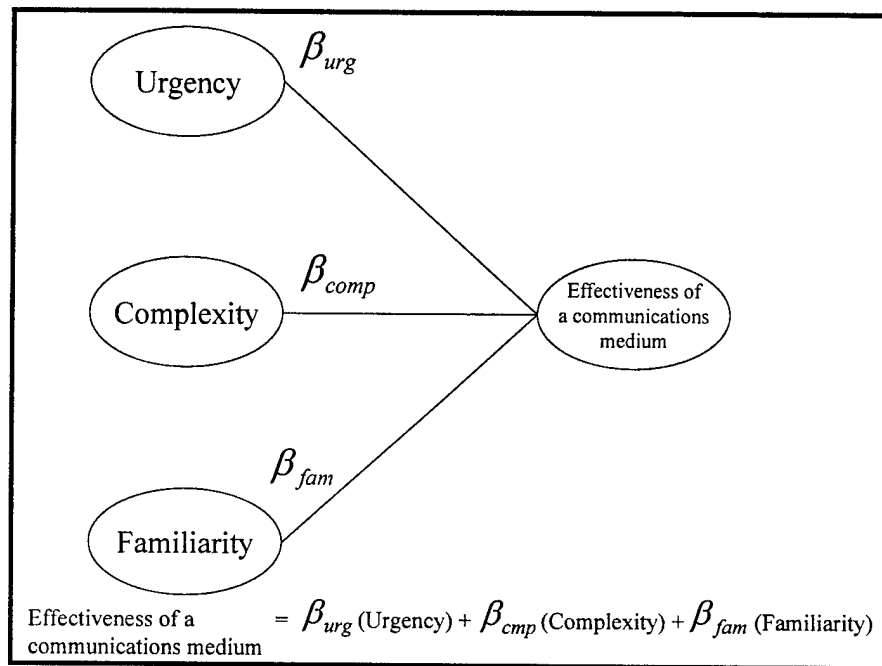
Urgency

$\beta_{urg}$

Complexity

$\beta_{comp}$

Effectiveness of a communications medium

$\beta_{fam}$

Familiarity

Effectiveness of a communications medium $= \beta_{urg}$ (Urgency) + $\beta_{cmp}$ (Complexity) + $\beta_{fam}$ (Familiarity)